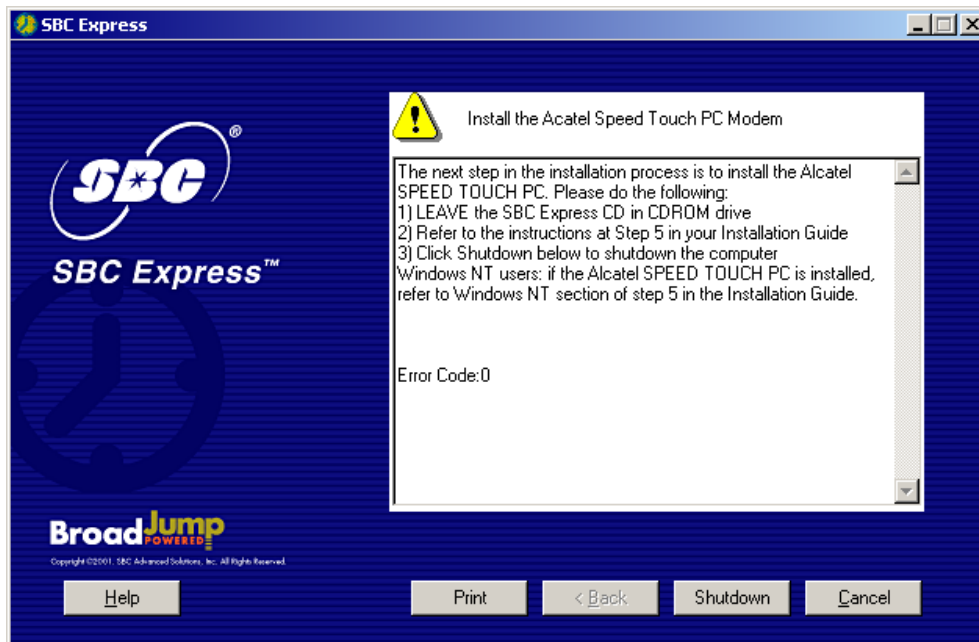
SBC Express

SBC®

SBC Express™

BroadJump POWERED

Copyright ©2001, SBC Advanced Solutions, Inc. All Rights Reserved.

Install the Acatel Speed Touch PC Modem

The next step in the installation process is to install the Alcatel SPEED TOUCH PC. Please do the following:
1) LEAVE the SBC Express CD in CDROM drive
2) Refer to the instructions at Step 5 in your Installation Guide
3) Click Shutdown below to shutdown the computer
Windows NT users: if the Alcatel SPEED TOUCH PC is installed, refer to Windows NT section of step 5 in the Installation Guide.

Error Code:0

Help

Print

< Back

Shutdown

Cancel